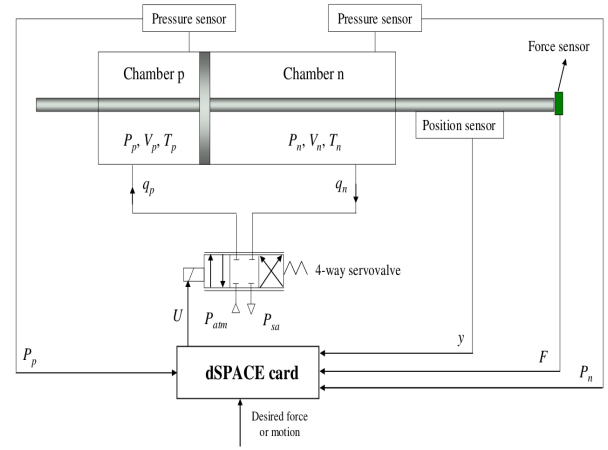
Pressure sensor

Pressure sensor

Force sensor

Chamber p

Chamber n

$P_p, V_p, T_p$

$P_n, V_n, T_n$

Position sensor

$q_p$

$q_n$

4-way servovalve

$U$

$P_{atm}$

$P_{sa}$

$P_p$

$y$

$F$

$P_n$

dSPACE card

Desired force or motion